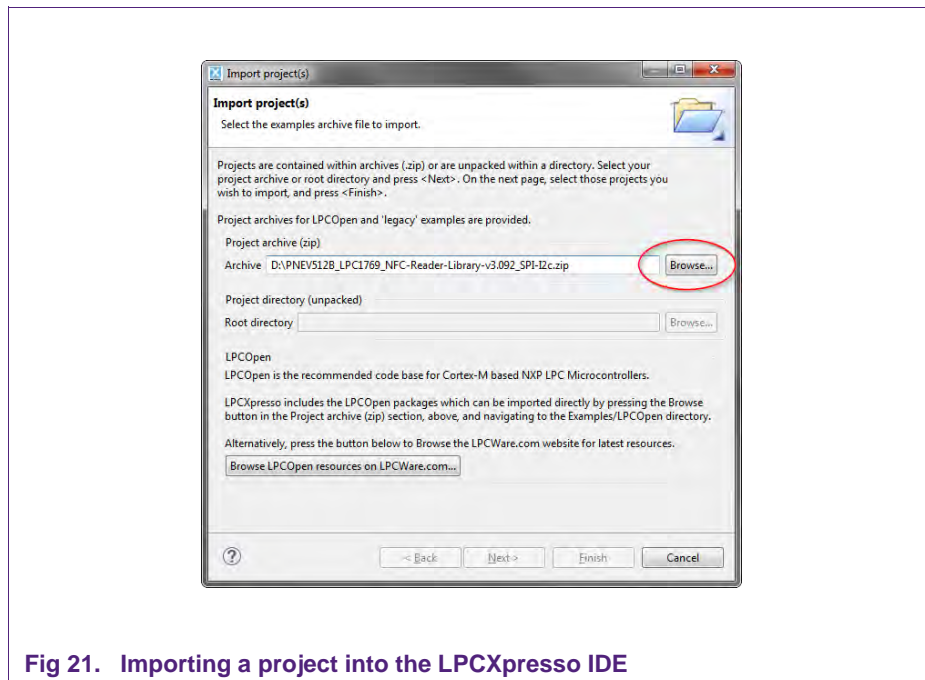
Import project(s)

Import project(s)
Select the examples archive file to import.

Projects are contained within archives (.zip) or are unpacked within a directory. Select your project archive or root directory and press <Next>. On the next page, select those projects you wish to import, and press <Finish>.

Project archives for LPCOpen and 'legacy' examples are provided.

Project archive (zip)
Archive D:\PNEV512B_LPC1769_NFC-Reader-Library-v3.092_SPI-I2c.zip Browse...

Project directory (unpacked)
Root directory Browse...

LPCOpen
LPCOpen is the recommended code base for Cortex-M based NXP LPC Microcontrollers.

LPCXpresso includes the LPCOpen packages which can be imported directly by pressing the Browse button in the Project archive (zip) section, above, and navigating to the Examples/LPCOpen directory.

Alternatively, press the button below to Browse the LPCWare.com website for latest resources.

Browse LPCOpen resources on LPCWare.com...

< Back Next > Finish Cancel

Fig 21. Importing a project into the LPCXpresso IDE